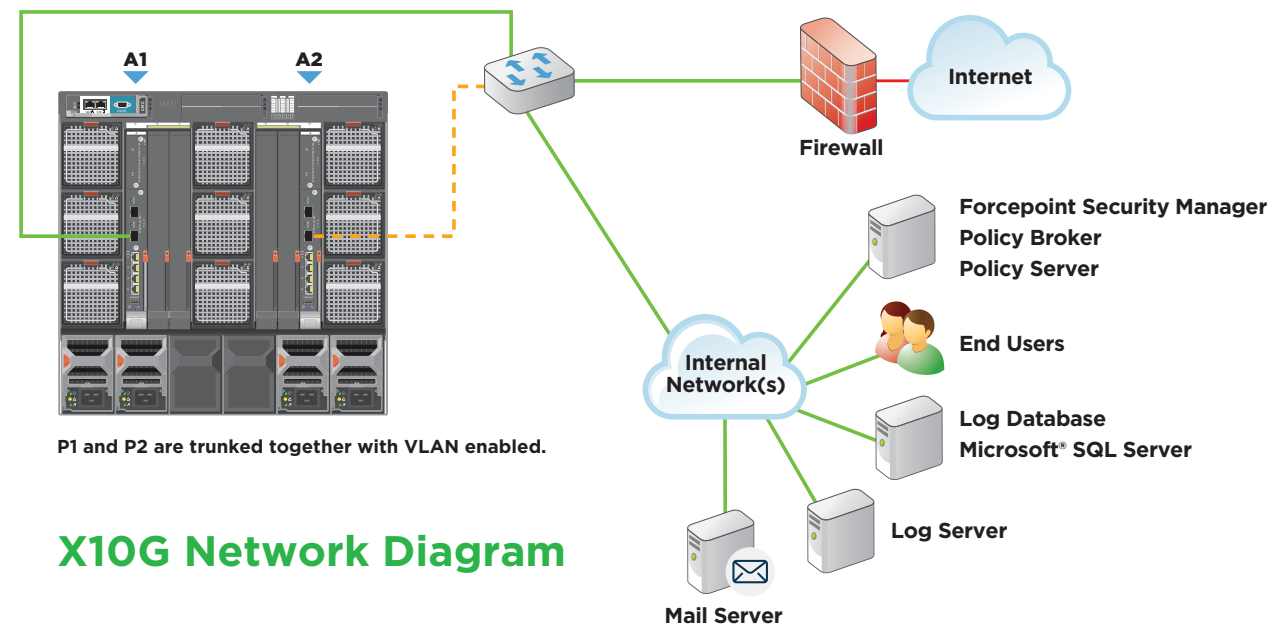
A1

A2

Internet

Firewall

Forcepoint Security Manager
Policy Broker
Policy Server

End Users

Internal Network(s)

Log Database
Microsoft® SQL Server

Log Server

Mail Server

P1 and P2 are trunked together with VLAN enabled.

X10G Network Diagram